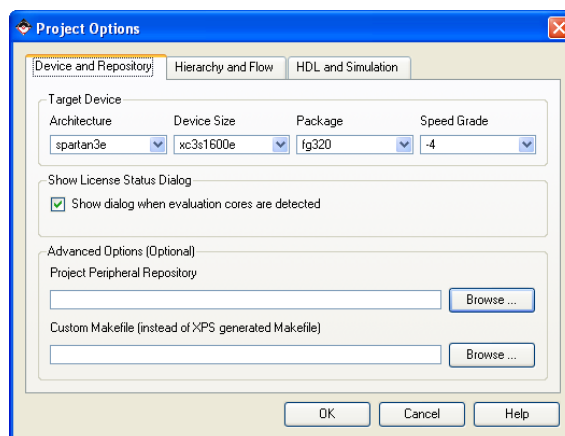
Project Options

Device and Repository | Hierarchy and Flow | HDL and Simulation

Target Device

| Architecture | Device Size | Package | Speed Grade |
|---|---|---|---|
| spartan3e | xc3s1600e | fg320 | -4 |

Show License Status Dialog

Show dialog when evaluation cores are detected

Advanced Options (Optional)

Project Peripheral Repository

Browse ...

Custom Makefile (instead of XPS generated Makefile)

Browse ...

OK Cancel Help